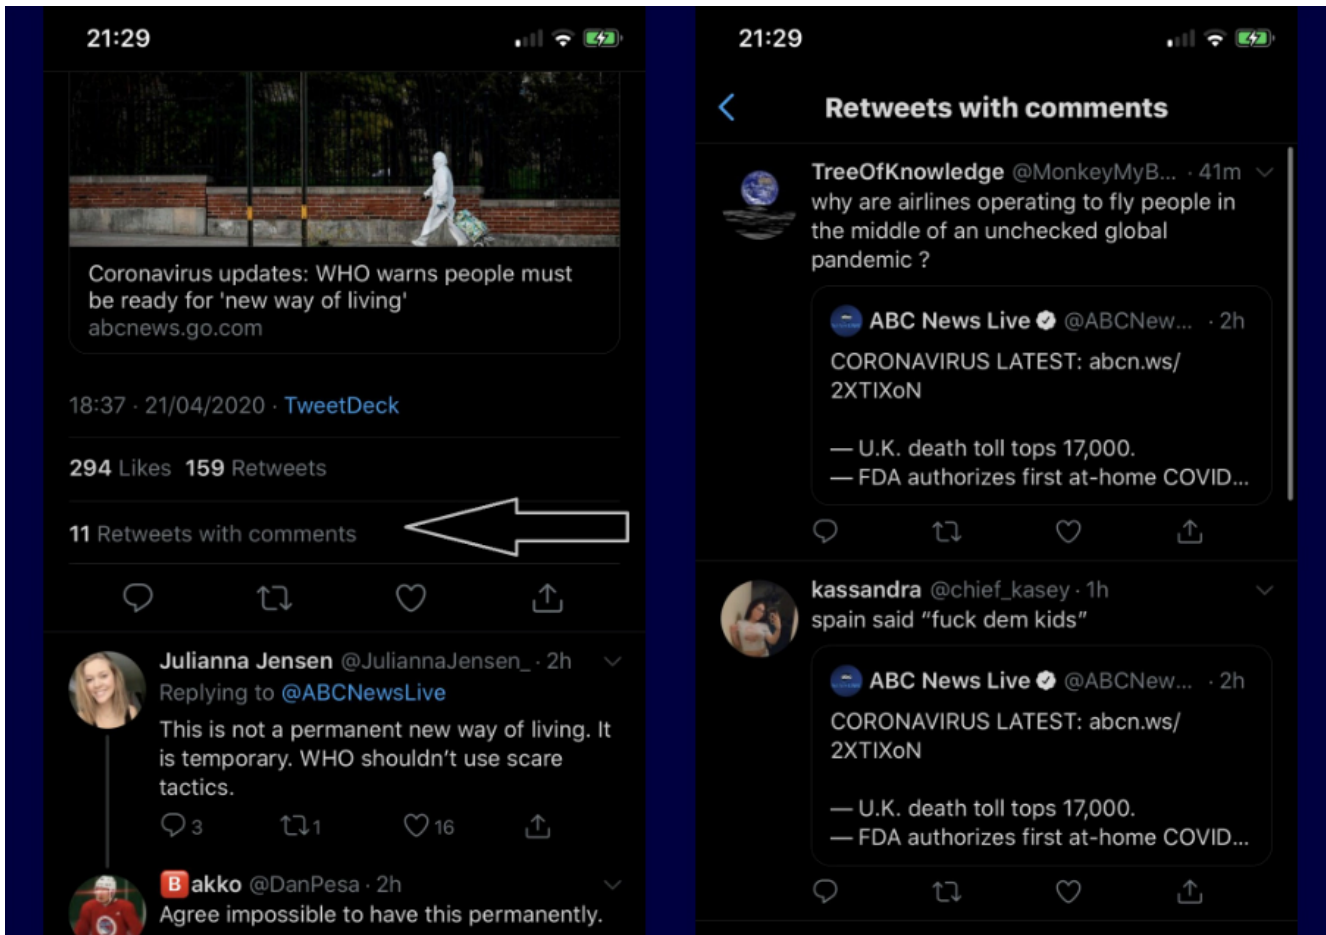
21:29

Coronavirus updates: WHO warns people must be ready for 'new way of living'
abcnews.go.com

18:37 · 21/04/2020 · TweetDeck

294 Likes 159 Retweets

11 Retweets with comments

Julianna Jensen @JuliannaJensen_ · 2h
Replying to @ABCNewsLive
This is not a permanent new way of living. It is temporary. WHO shouldn't use scare tactics.
3 1 16

🅱akko @DanPesa · 2h
Agree impossible to have this permanently.

21:29

Retweets with comments

TreeOfKnowledge @MonkeyMyB... · 41m
why are airlines operating to fly people in the middle of an unchecked global pandemic ?

ABC News Live @ABCNew... · 2h
CORONAVIRUS LATEST: abcn.ws/2XTIXoN

— U.K. death toll tops 17,000.
— FDA authorizes first at-home COVID...

kassandra @chief_kasey · 1h
spain said "fuck dem kids"

ABC News Live @ABCNew... · 2h
CORONAVIRUS LATEST: abcn.ws/2XTIXoN

— U.K. death toll tops 17,000.
— FDA authorizes first at-home COVID...